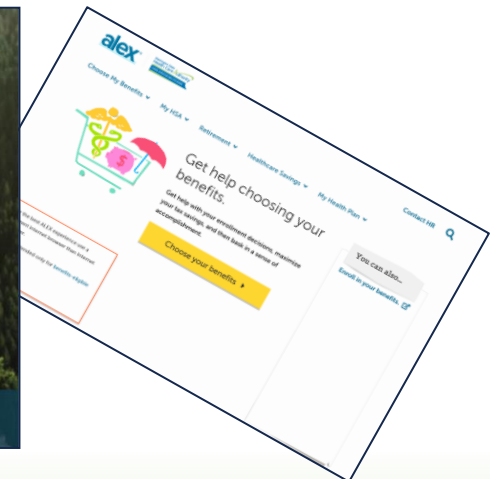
alex

Choose My Benefits ▾ My HSA ▾ Retirement ▾ Healthcare Savings ▾ My Health Plan ▾ Contact HR

Get help choosing your benefits.

Get help with your enrollment decisions, maximize your tax savings, and then bask in a sense of accomplishment.

Choose your benefits ▸

You can also...

Enroll in your benefits

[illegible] ALEX experience use a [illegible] Internet browser than Internet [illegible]

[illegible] only for benefits-eligible